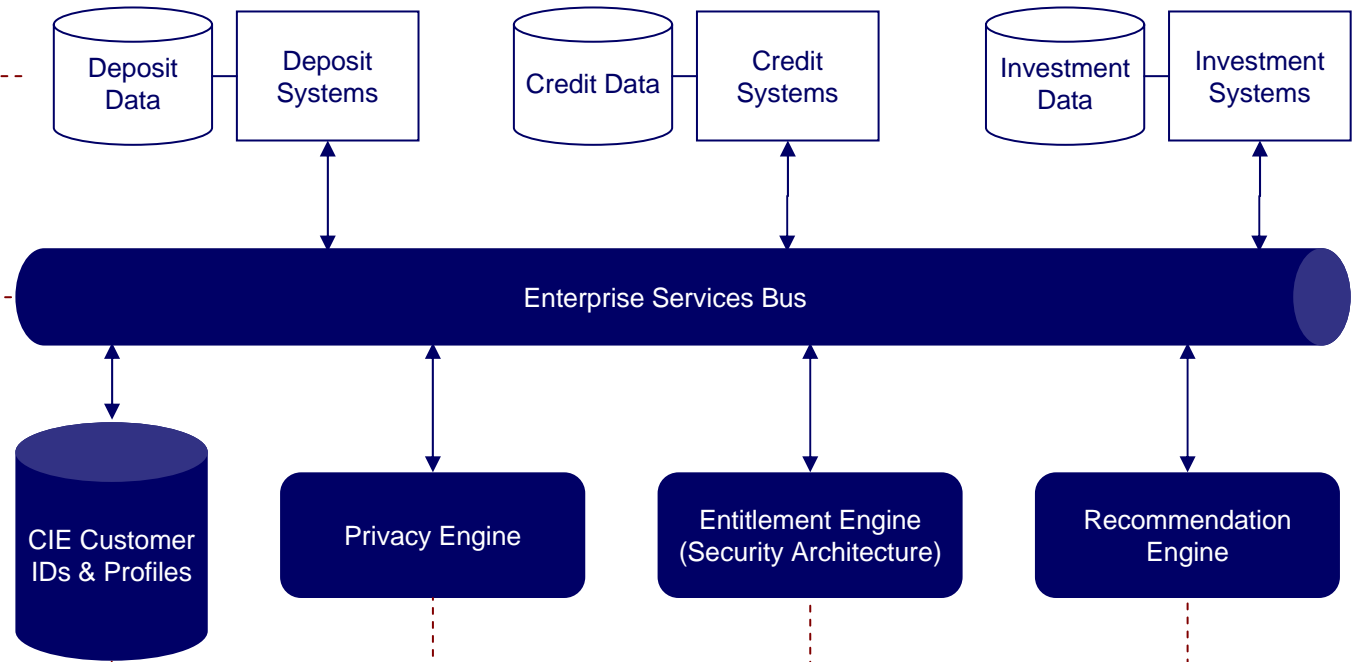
Deposit Data

Deposit Systems

Credit Data

Credit Systems

Investment Data

Investment Systems

Enterprise Services Bus

CIE Customer IDs & Profiles

Privacy Engine

Entitlement Engine (Security Architecture)

Recommendation Engine